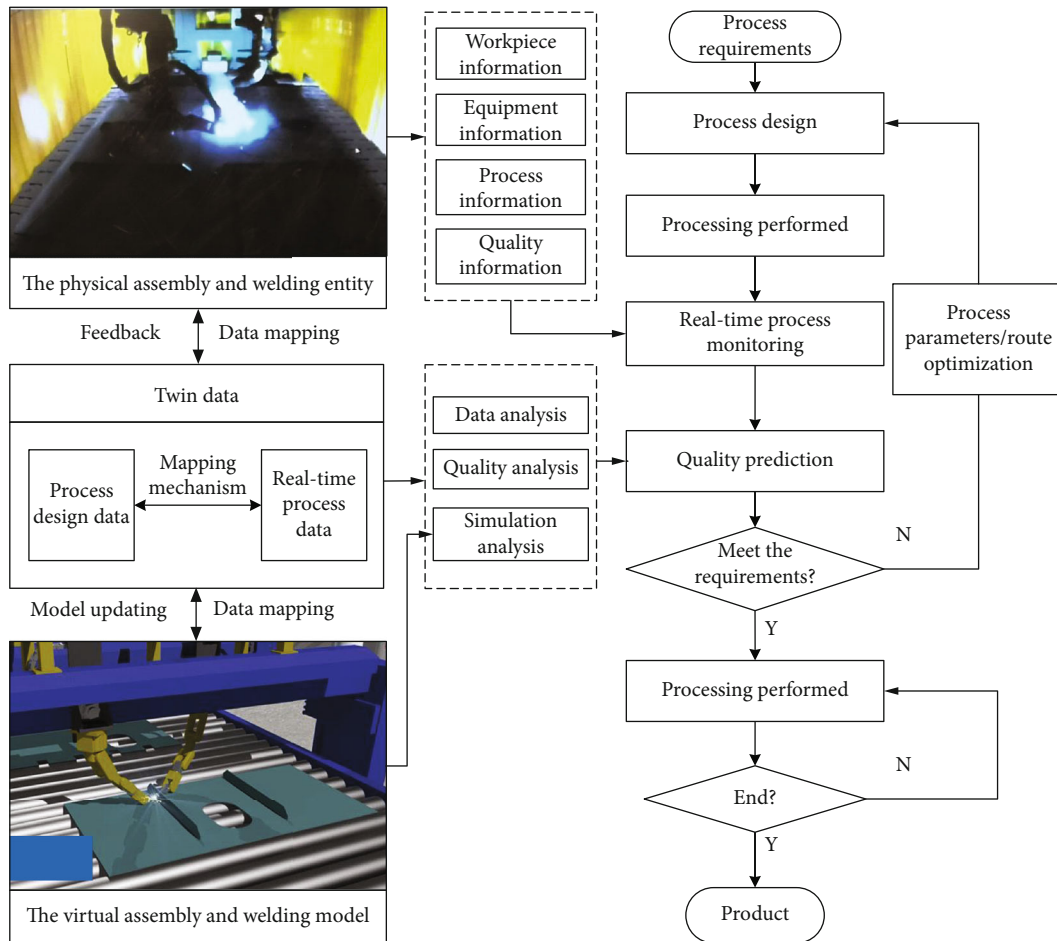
The physical assembly and welding entity

Workpiece information

Equipment information

Process information

Quality information

Feedback

Data mapping

Twin data

Process design data

Mapping mechanism

Real-time process data

Model updating

Data mapping

The virtual assembly and welding model

Data analysis

Quality analysis

Simulation analysis

Process requirements

Process design

Processing performed

Real-time process monitoring

Process parameters/route optimization

Quality prediction

Meet the requirements?

N

Y

Processing performed

End?

N

Y

Product